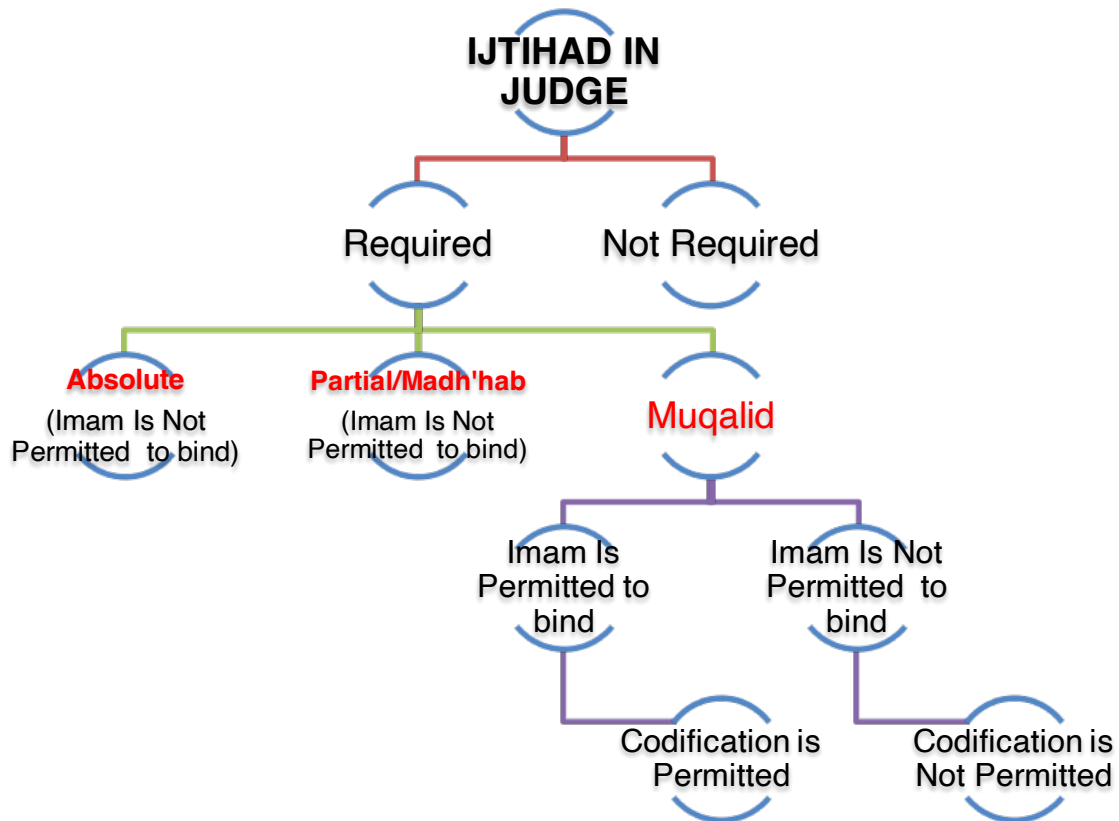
IJTIHAD IN JUDGE

Required

Not Required

Absolute
(Imam Is Not Permitted to bind)

Partial/Madh'hab
(Imam Is Not Permitted to bind)

Muqalid

Imam Is Permitted to bind

Imam Is Not Permitted to bind

Codification is Permitted

Codification is Not Permitted